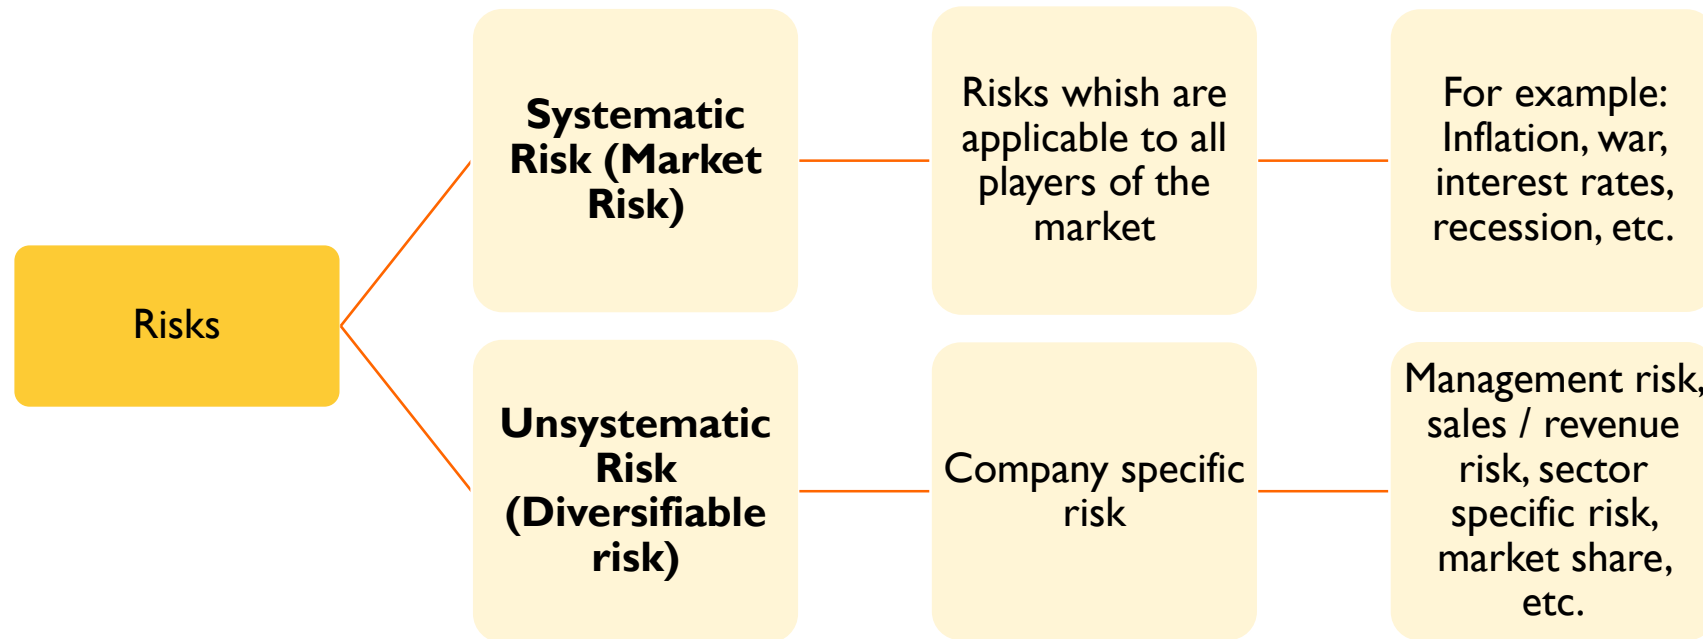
Risks

Systematic Risk (Market Risk)

Risks whish are applicable to all players of the market

For example: Inflation, war, interest rates, recession, etc.

Unsystematic Risk (Diversifiable risk)

Company specific risk

Management risk, sales / revenue risk, sector specific risk, market share, etc.